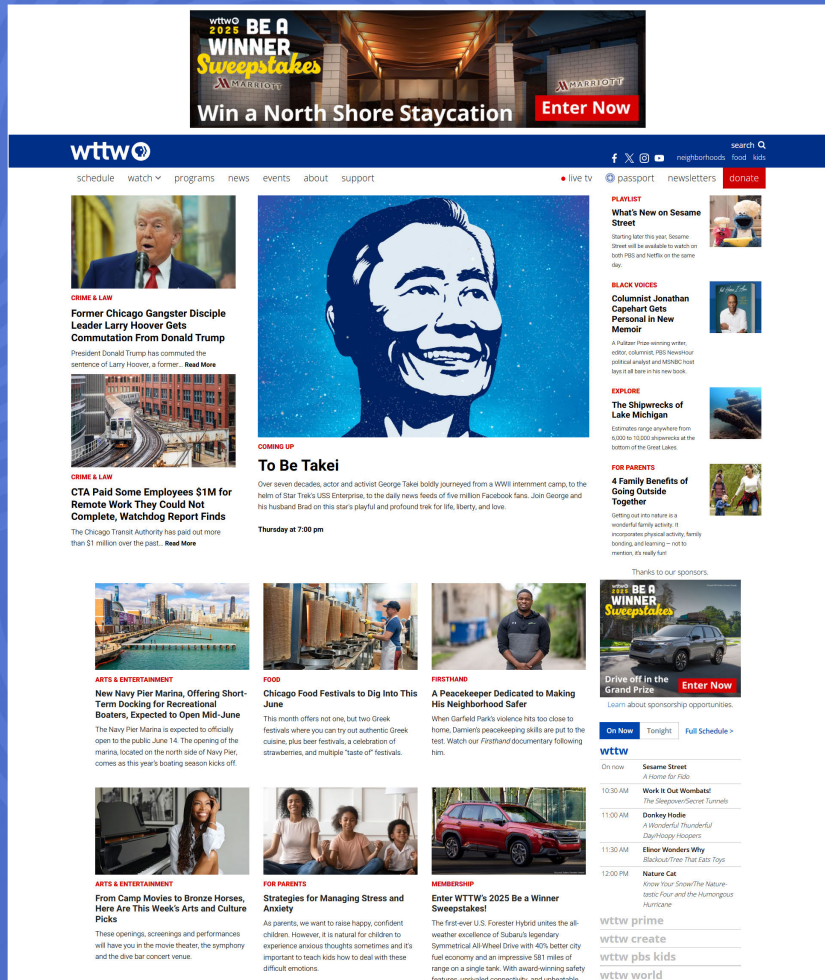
wttw 2025 BE A WINNER Sweepstakes

MARRIOTT

MARRIOTT

Win a North Shore Staycation

Enter Now

wttw

search

neighborhoods food kids

schedule watch programs news events about support

live tv passport newsletters donate

CRIME & LAW

Former Chicago Gangster Disciple Leader Larry Hoover Gets Commutation From Donald Trump

President Donald Trump has commuted the sentence of Larry Hoover, a former... Read More

CRIME & LAW

CTA Paid Some Employees $1M for Remote Work They Could Not Complete, Watchdog Report Finds

The Chicago Transit Authority has paid out more than $1 million over the past... Read More

COMING UP

To Be Takei

Over seven decades, actor and activist George Takei boldly journeyed from a WWII internment camp, to the helm of Star Trek's USS Enterprise, to the daily news feeds of five million Facebook fans. Join George and his husband Brad on this star's playful and profound trek for life, liberty, and love.

Thursday at 7:00 pm

PLAYLIST

What's New on Sesame Street

Starting later this year, Sesame Street will be available to watch on both PBS and Netflix on the same day.

BLACK VOICES

Columnist Jonathan Capehart Gets Personal in New Memoir

A Pulitzer Prize winning writer, editor, columnist, PBS NewsHour political analyst and MSNBC host lays it all bare in his new book.

EXPLORE

The Shipwrecks of Lake Michigan

Estimates range anywhere from 6,000 to 10,000 shipwrecks at the bottom of the Great Lakes.

FOR PARENTS

4 Family Benefits of Going Outside Together

Getting out into nature is a wonderful family activity. It incorporates physical activity, family bonding, and learning — not to mention, it's really fun!

ARTS & ENTERTAINMENT

New Navy Pier Marina, Offering Short-Term Docking for Recreational Boaters, Expected to Open Mid-June

The Navy Pier Marina is expected to officially open to the public June 14. The opening of the marina, located on the north side of Navy Pier, comes as this year's boating season kicks off.

FOOD

Chicago Food Festivals to Dig Into This June

This month offers not one, but two Greek festivals where you can try out authentic Greek cuisine, plus beer festivals, a celebration of strawberries, and multiple "taste of" festivals.

FIRSTHAND

A Peacekeeper Dedicated to Making His Neighborhood Safer

When Garfield Park's violence hits too close to home, Damien's peacekeeping skills are put to the test. Watch our Firsthand documentary following him.

Thanks to our sponsors.

wttw 2025 BE A WINNER Sweepstakes

Drive off in the Grand Prize

Enter Now

Learn about sponsorship opportunities.

On Now Tonight Full Schedule >

wttw

| | |
|---|---|
| On now | Sesame Street<br>A Home for Fido |
| 10:30 AM | Work It Out Wombats!<br>The Sleepover/Secret Tunnels |
| 11:00 AM | Donkey Hodie<br>A Wonderful Thunderful Day/Hoopy Hoopers |
| 11:30 AM | Elinor Wonders Why<br>Blackout/Tree That Eats Toys |
| 12:00 PM | Nature Cat<br>Know Your Snow/The Nature-tastic Four and the Humongous Hurricane |

wttw prime

wttw create

wttw pbs kids

wttw world

ARTS & ENTERTAINMENT

From Camp Movies to Bronze Horses, Here Are This Week's Arts and Culture Picks

These openings, screenings and performances will have you in the movie theater, the symphony and the dive bar concert venue.

FOR PARENTS

Strategies for Managing Stress and Anxiety

As parents, we want to raise happy, confident children. However, it is natural for children to experience anxious thoughts sometimes and it's important to teach kids how to deal with these difficult emotions.

MEMBERSHIP

Enter WTTW's 2025 Be a Winner Sweepstakes!

The first-ever U.S. Forester Hybrid unites the all-weather excellence of Subaru's legendary Symmetrical All-Wheel Drive with 40% better city fuel economy and an impressive 581 miles of range on a single tank. With award-winning safety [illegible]